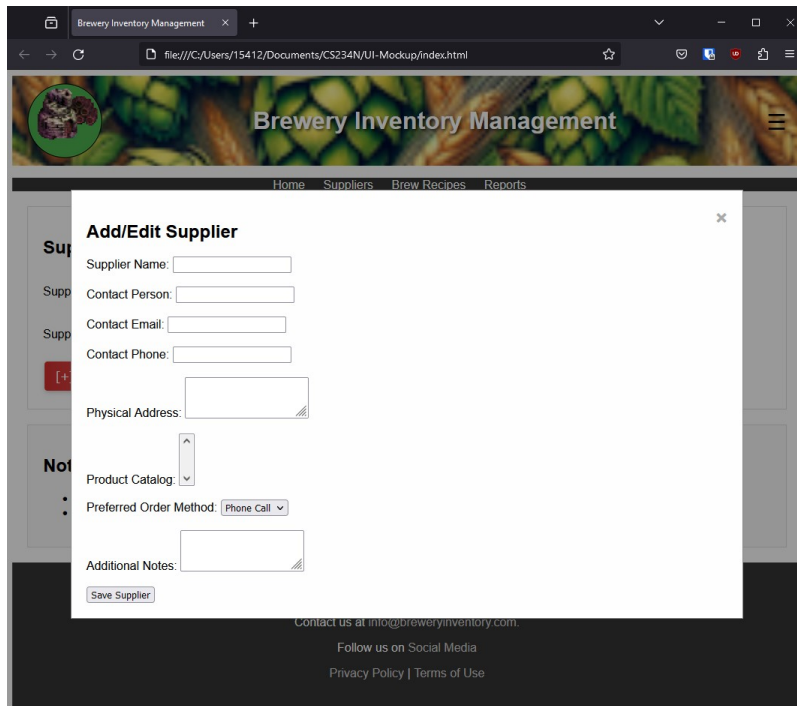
Brewery Inventory Management ×  +

file:///C:/Users/15412/Documents/CS234N/UI-Mockup/index.html

Brewery Inventory Management

Home  Suppliers  Brew Recipes  Reports

Sup

Supp

Supp

[+

Not

×

Add/Edit Supplier

Supplier Name:

Contact Person:

Contact Email:

Contact Phone:

Physical Address:

Product Catalog:

Preferred Order Method: Phone Call

Additional Notes:

Save Supplier

Contact us at info@breweryinventory.com.

Follow us on Social Media

Privacy Policy | Terms of Use